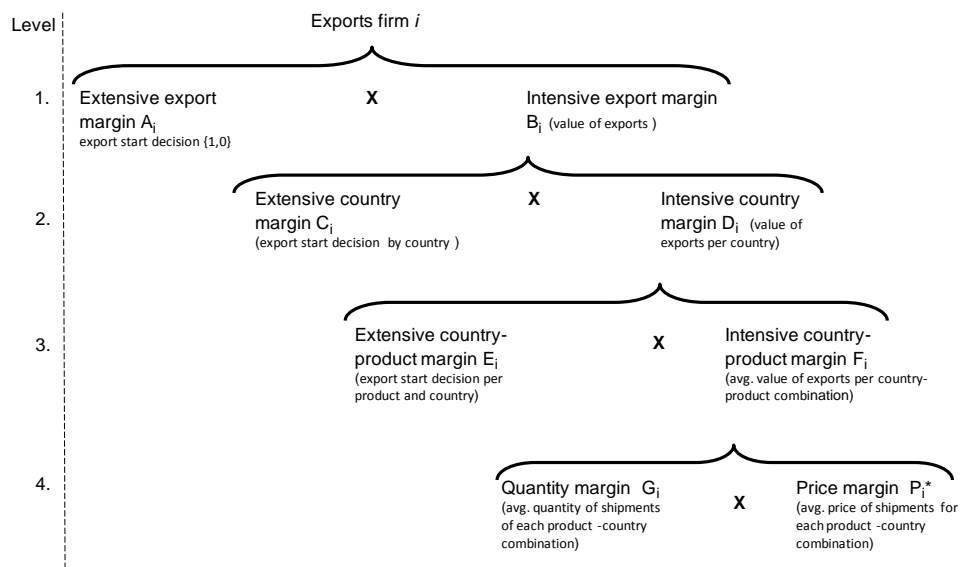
Level

Exports firm $i$

1.

Extensive export margin $A_i$
export start decision {1,0}

X

Intensive export margin $B_i$ (value of exports )

2.

Extensive country margin $C_i$
(export start decision by country )

X

Intensive country margin $D_i$ (value of exports per country)

3.

Extensive country-product margin $E_i$
(export start decision per product and country)

X

Intensive country-product margin $F_i$
(avg. value of exports per country-product combination)

4.

Quantity margin $G_i$
(avg. quantity of shipments of each product -country combination)

X

Price margin $P_i$*
(avg. price of shipments for each product -country combination)